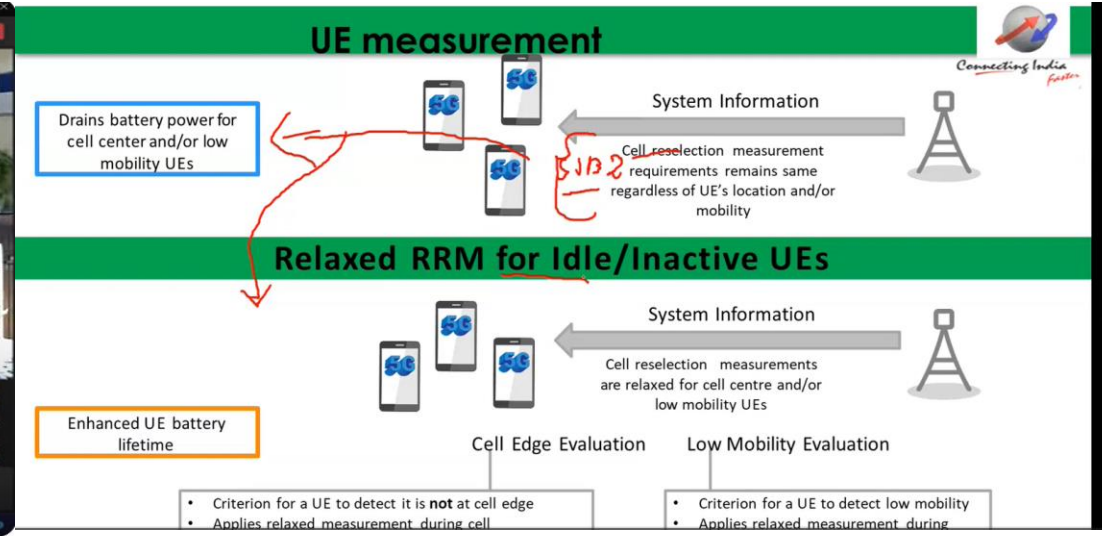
UE measurement

Connecting India Faster

Drains battery power for cell center and/or low mobility UEs

5G 5G 5G

System Information

SIB2

Cell reselection measurement requirements remains same regardless of UE's location and/or mobility

Relaxed RRM for Idle/Inactive UEs

5G 5G 5G

System Information

Cell reselection measurements are relaxed for cell centre and/or low mobility UEs

Enhanced UE battery lifetime

Cell Edge Evaluation

Low Mobility Evaluation

• Criterion for a UE to detect it is **not** at cell edge
• Applies relaxed measurement during cell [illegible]

• Criterion for a UE to detect low mobility
• Applies relaxed measurement during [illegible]